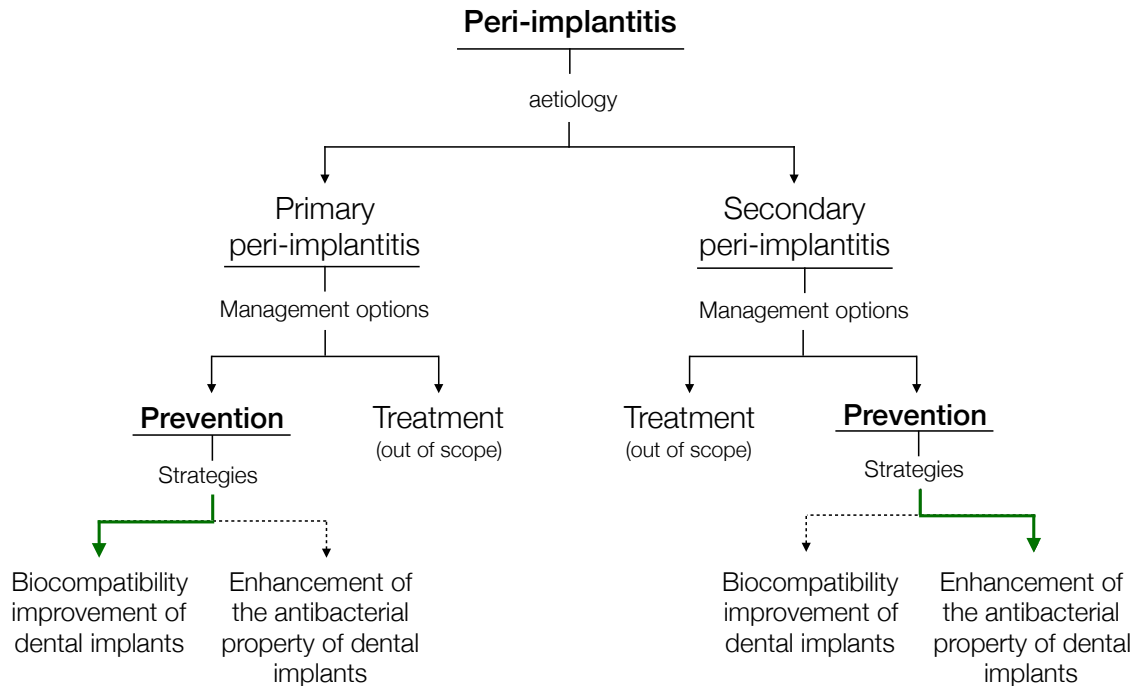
Peri-implantitis

aetiology

Primary peri-implantitis

Management options

Prevention

Strategies

Biocompatibility improvement of dental implants

Enhancement of the antibacterial property of dental implants

Treatment
(out of scope)

Secondary peri-implantitis

Management options

Treatment
(out of scope)

Prevention

Strategies

Biocompatibility improvement of dental implants

Enhancement of the antibacterial property of dental implants